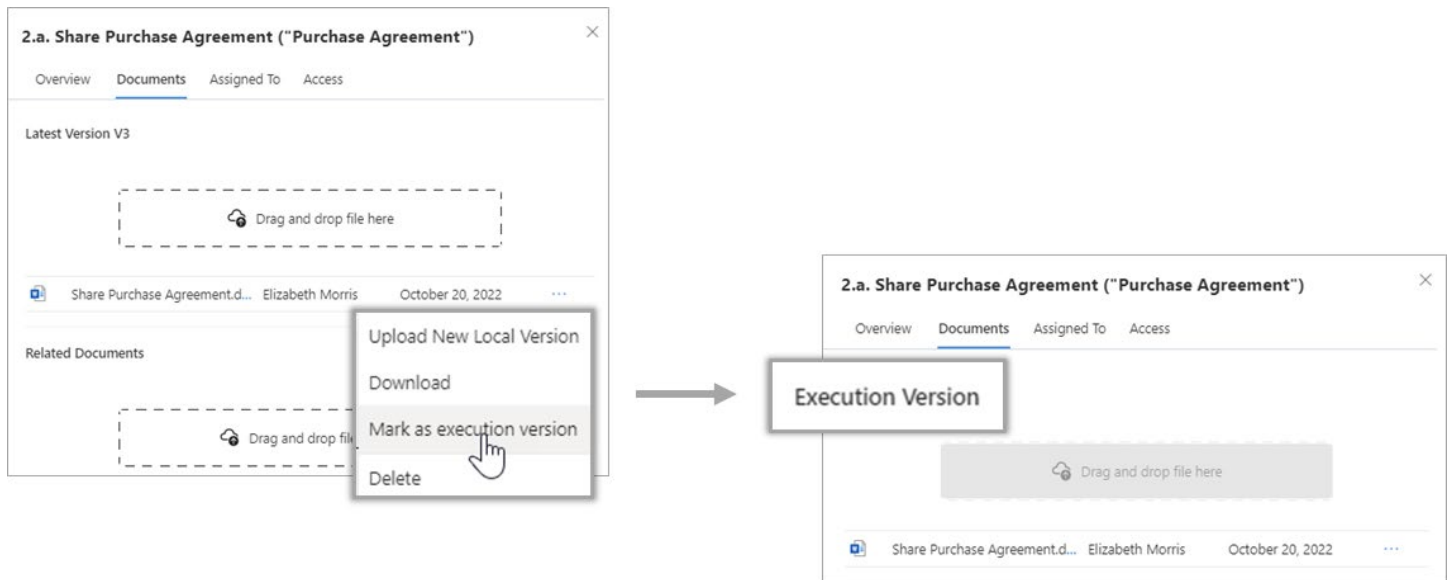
2.a. Share Purchase Agreement ("Purchase Agreement")

Overview Documents Assigned To Access

Latest Version V3

Drag and drop file here

Share Purchase Agreement.d... Elizabeth Morris October 20, 2022 ···

Related Documents

Drag and drop fil

Upload New Local Version

Download

Mark as execution version

Delete

2.a. Share Purchase Agreement ("Purchase Agreement")

Overview Documents Assigned To Access

Execution Version

Drag and drop file here

Share Purchase Agreement.d... Elizabeth Morris October 20, 2022 ···